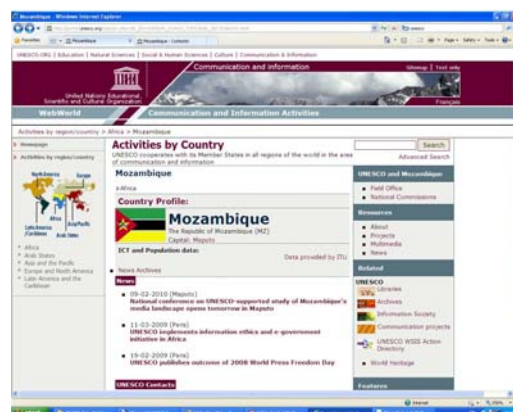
Mozambique - Windows Internet Explorer

UNESCO.ORG | Education | Natural Sciences | Social & Human Sciences | Culture | Communication & Information

Communication and information

Sitemap | Text only

United Nations Educational, Scientific and Cultural Organization

Français

WebWorld

Communication and Information Activities

Activities by region/country > Africa > Mozambique

Homepage

Activities by region/country

North America

Europe

Africa

Asia/Pacific

Latin America /Caribbean

Arab States

Africa
Arab States
Asia and the Pacific
Europe and North America
Latin America and the Caribbean

Activities by Country

UNESCO cooperates with its Member States in all regions of the world in the area of communication and information

Search

Advanced Search

Mozambique

» Africa

Country Profile:

Mozambique

The Republic of Mozambique (MZ)
Capital: Maputo

ICT and Population data:

Data provided by ITU

News Archives

News

09-02-2010 (Maputo)
National conference on UNESCO-supported study of Mozambique's media landscape opens tomorrow in Maputo

11-03-2009 (Paris)
UNESCO implements information ethics and e-government initiative in Africa

19-02-2009 (Paris)
UNESCO publishes outcome of 2008 World Press Freedom Day

UNESCO Contacts

UNESCO and Mozambique

Field Office
National Commissions

Resources

About
Projects
Multimedia
News

Related

UNESCO

Libraries

Archives

Information Society

Communication projects

UNESCO WSIS Action Directory

World Heritage

Features

Internet